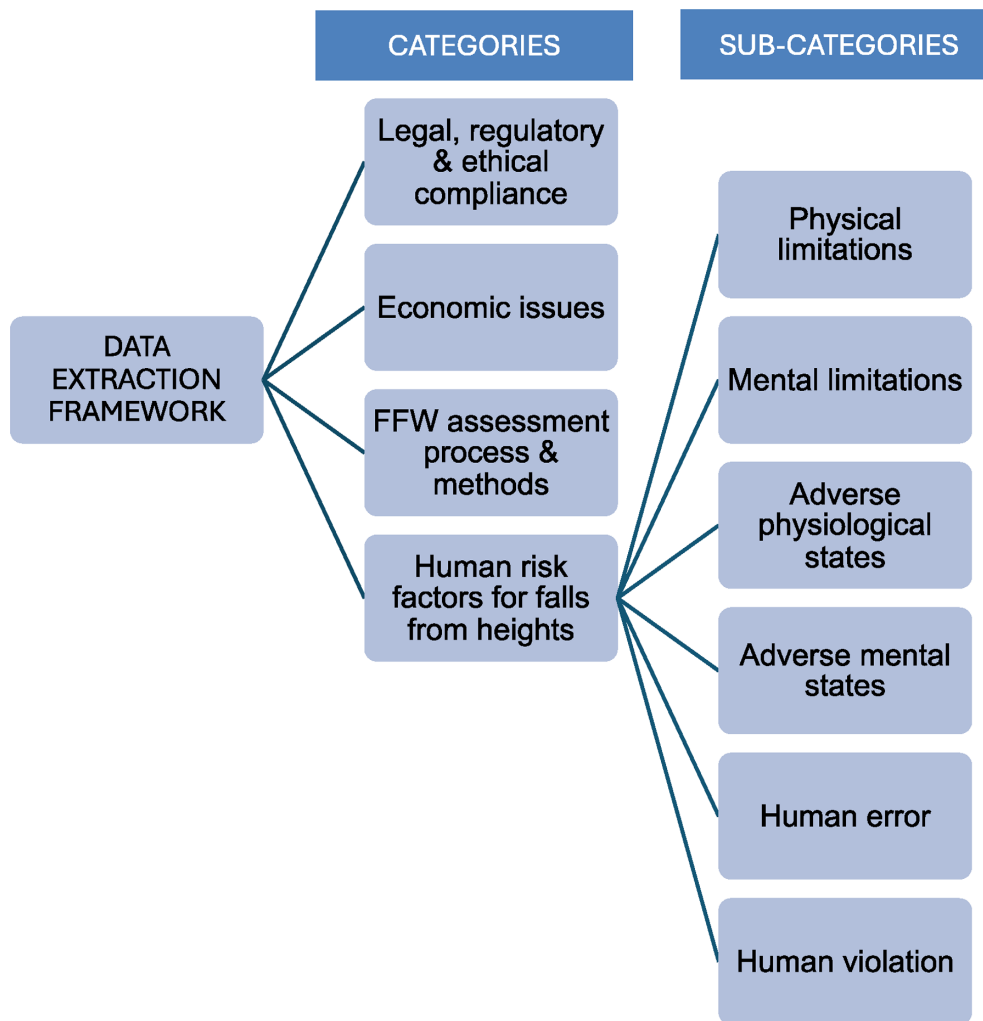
CATEGORIES

SUB-CATEGORIES

DATA EXTRACTION FRAMEWORK

Legal, regulatory & ethical compliance

Economic issues

FFW assessment process & methods

Human risk factors for falls from heights

Physical limitations

Mental limitations

Adverse physiological states

Adverse mental states

Human error

Human violation